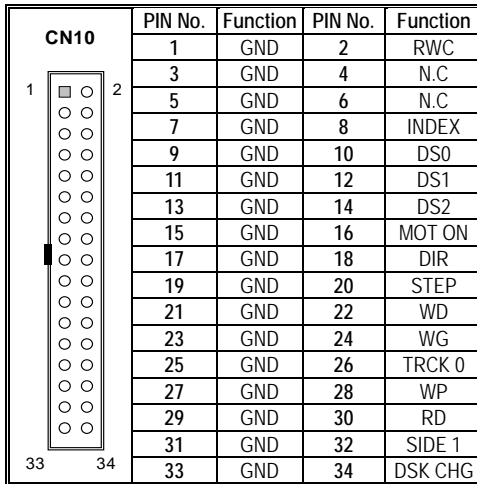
CN10

1 2

33 34

| PIN No. | Function | PIN No. | Function |
|---|---|---|---|
| 1 | GND | 2 | RWC |
| 3 | GND | 4 | N.C |
| 5 | GND | 6 | N.C |
| 7 | GND | 8 | INDEX |
| 9 | GND | 10 | DS0 |
| 11 | GND | 12 | DS1 |
| 13 | GND | 14 | DS2 |
| 15 | GND | 16 | MOT ON |
| 17 | GND | 18 | DIR |
| 19 | GND | 20 | STEP |
| 21 | GND | 22 | WD |
| 23 | GND | 24 | WG |
| 25 | GND | 26 | TRCK 0 |
| 27 | GND | 28 | WP |
| 29 | GND | 30 | RD |
| 31 | GND | 32 | SIDE 1 |
| 33 | GND | 34 | DSK CHG |